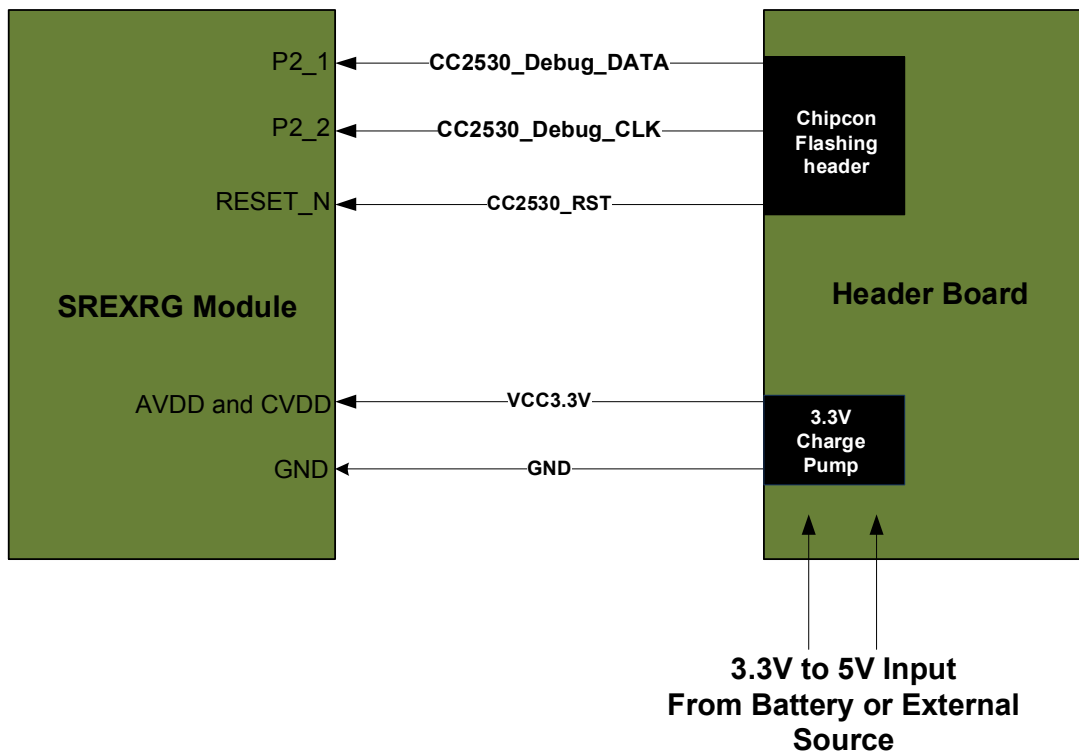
P2_1
CC2530_Debug_DATA
P2_2
CC2530_Debug_CLK
Chipcon Flashing header
RESET_N
CC2530_RST
SREXRG Module
Header Board
AVDD and CVDD
VCC3.3V
3.3V Charge Pump
GND
GND
3.3V to 5V Input From Battery or External Source